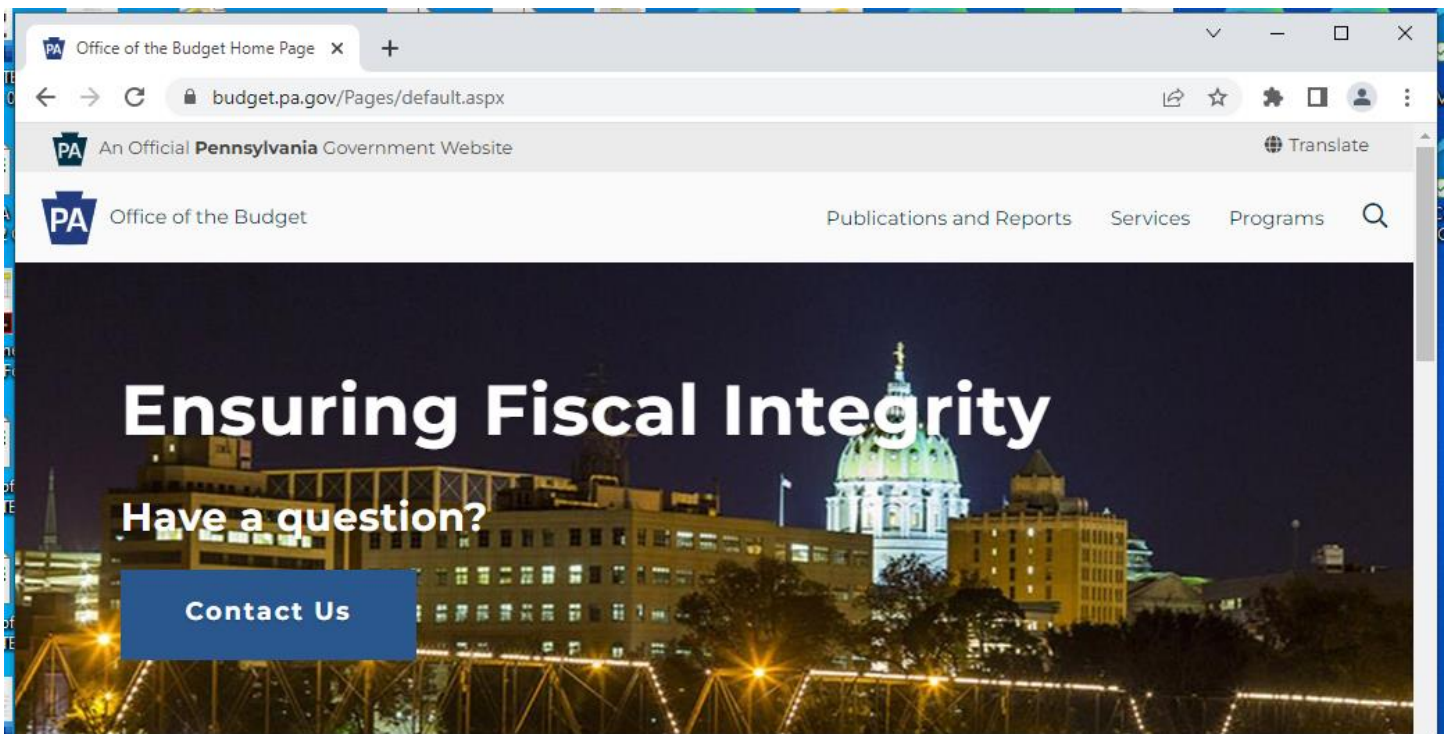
PA Office of the Budget Home Page ×

budget.pa.gov/Pages/default.aspx

PA An Official **Pennsylvania** Government Website

Translate

PA Office of the Budget

Publications and Reports Services Programs

Ensuring Fiscal Integrity

Have a question?

Contact Us